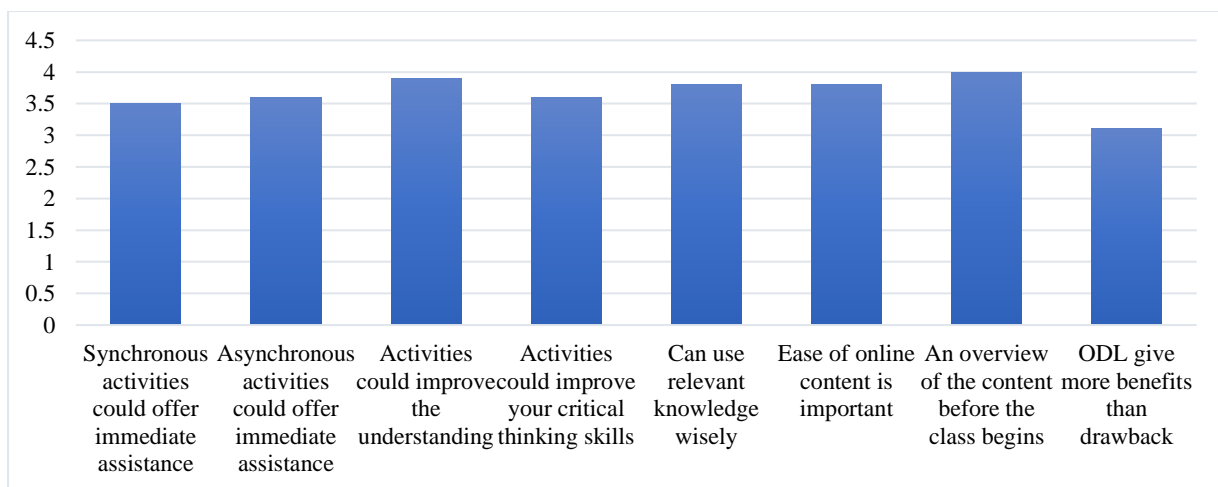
4.5
4
3.5
3
2.5
2
1.5
1
0.5
0

Synchronous activities could offer immediate assistance

Asynchronous activities could offer immediate assistance

Activities could improve the understanding

Activities could improve your critical thinking skills

Can use relevant knowledge wisely

Ease of online content is important

An overview of the content before the class begins

ODL give more benefits than drawback